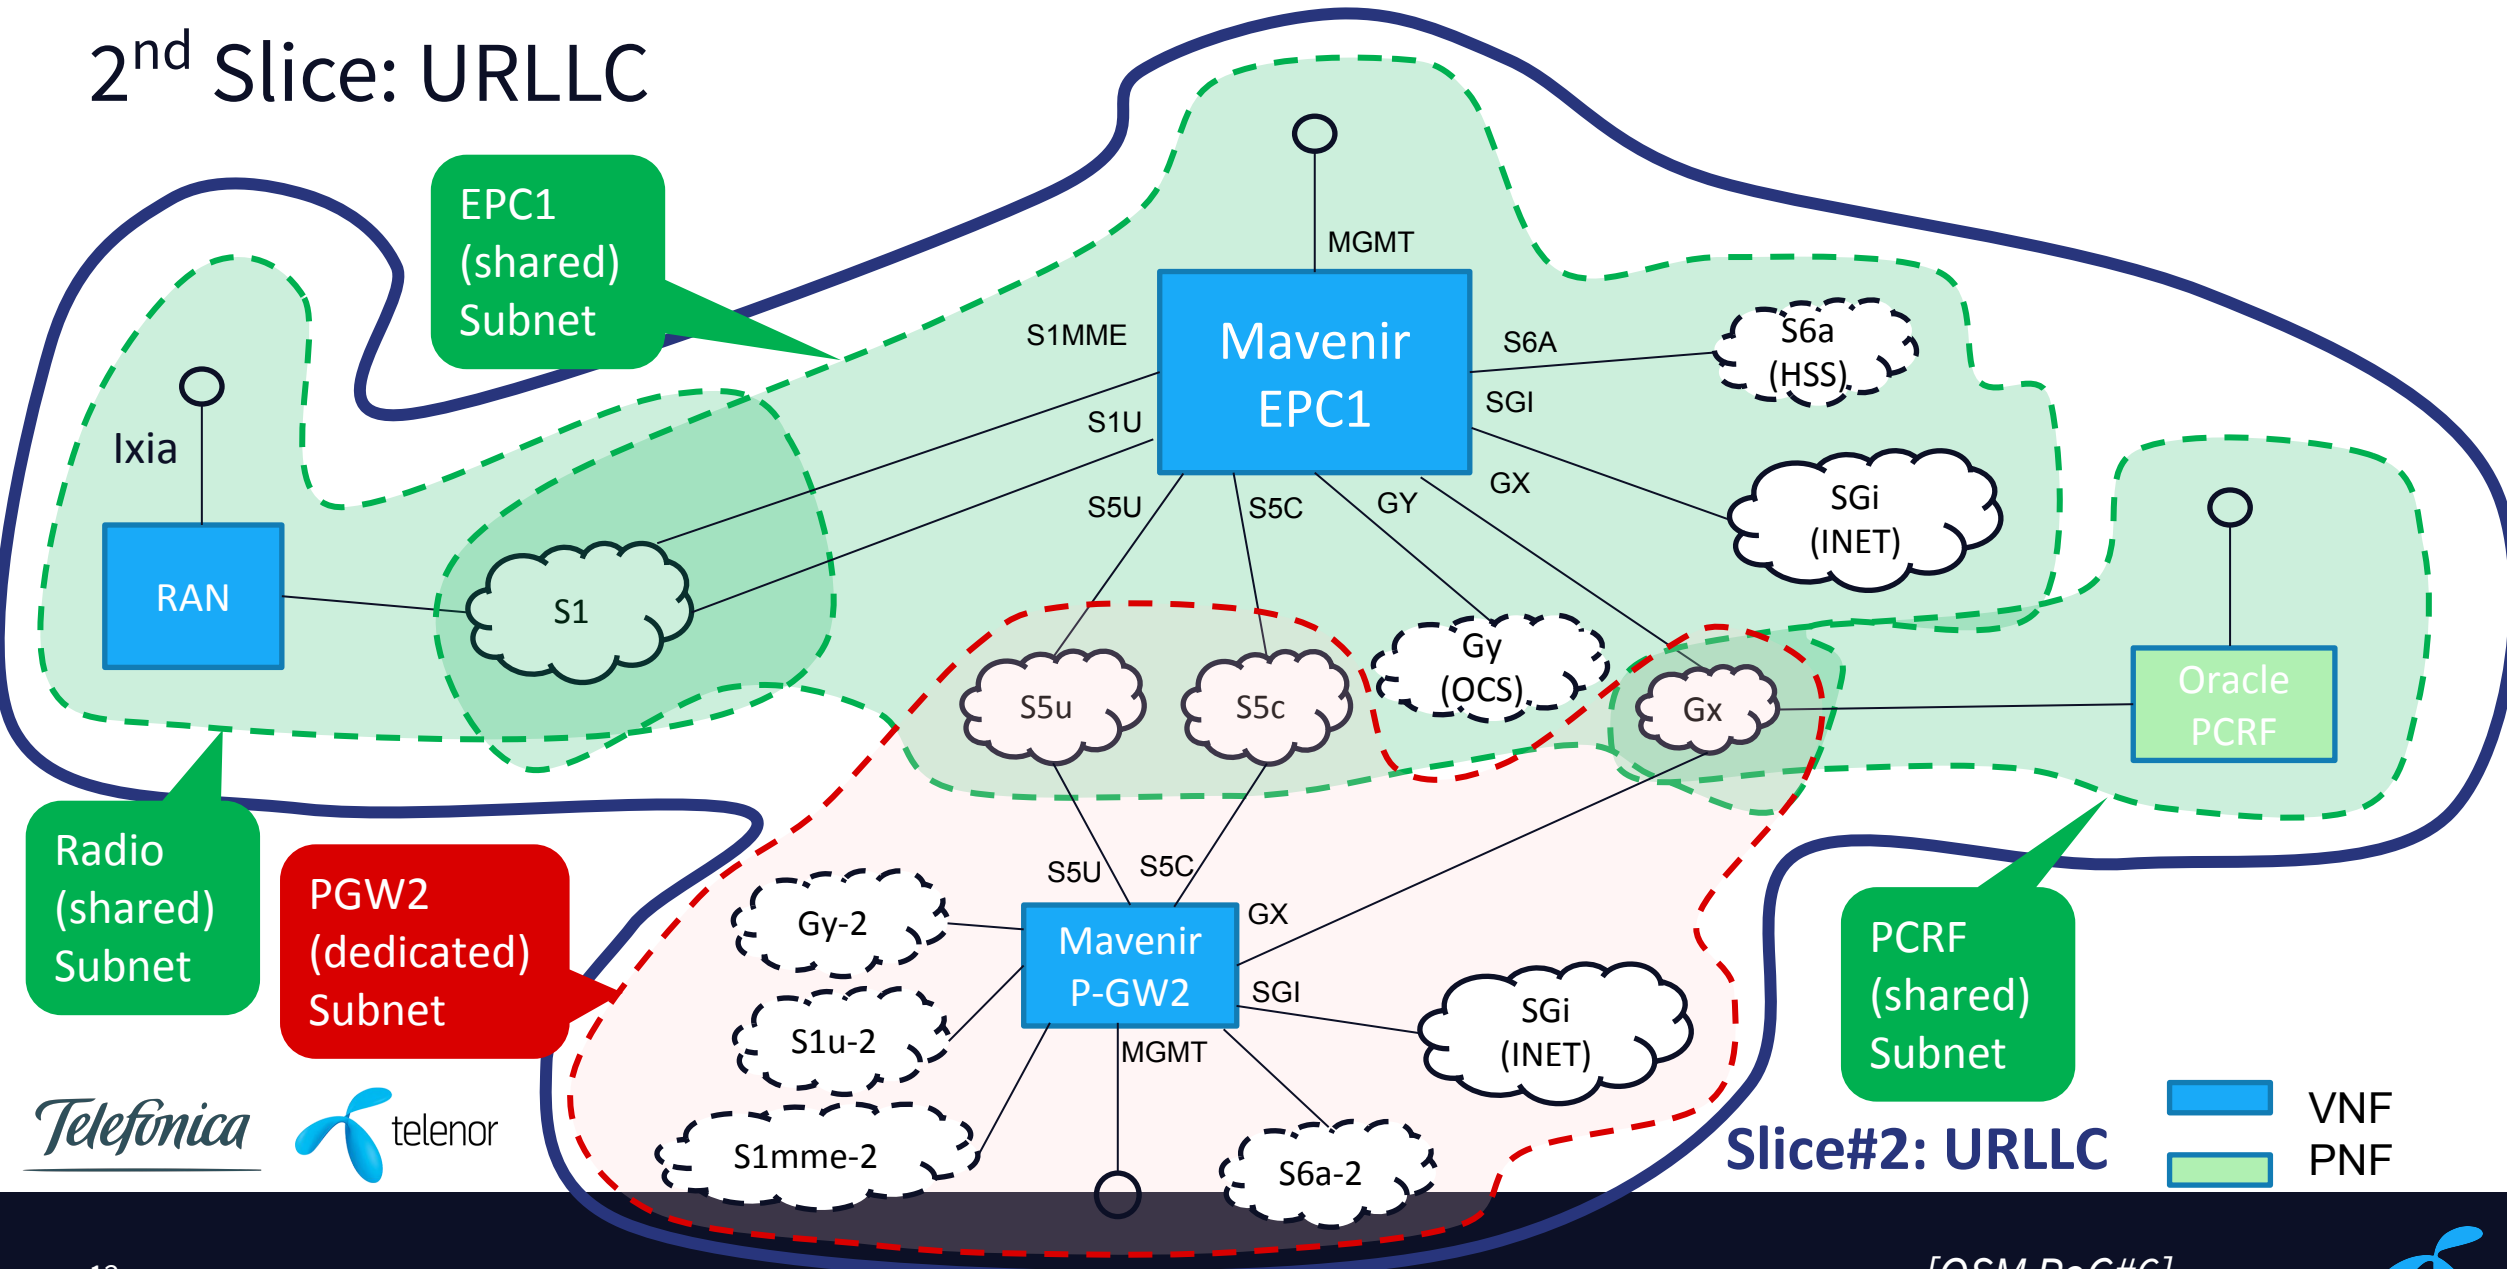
2$^{nd}$ Slice: URLLC

EPC1 (shared) Subnet

MGMT

Ixia

S1MME

Mavenir EPC1

S6A

S6a (HSS)

SGI

S1U

SGi (INET)

GX

S5U

S5C

GY

RAN

S1

Gy (OCS)

S5u

S5c

Gx

Oracle PCRF

Radio (shared) Subnet

PGW2 (dedicated) Subnet

S5U

S5C

GX

Gy-2

Mavenir P-GW2

SGI

S1u-2

MGMT

SGi (INET)

PCRF (shared) Subnet

Telefonica

telenor

S1mme-2

S6a-2

Slice#2: URLLC

VNF

PNF

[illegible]